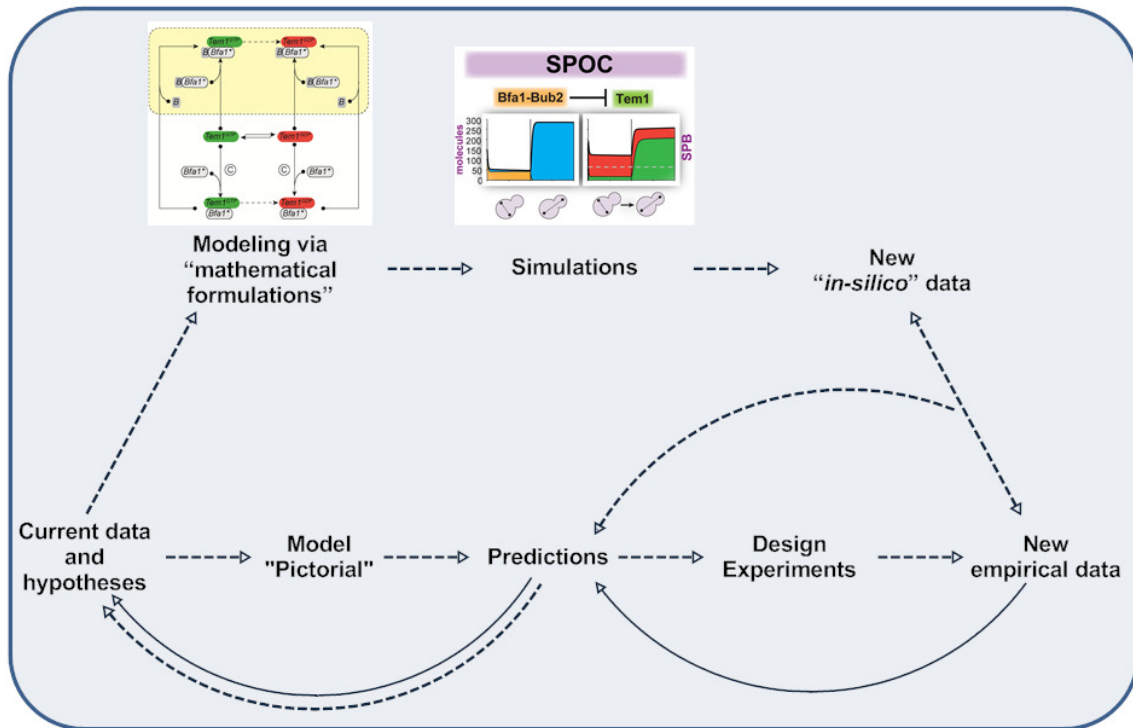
Tem1$^{GTP}$
Tem1$^{GDP}$
B Bfa1*
B Bfa1*
B Bfa1*
B Bfa1*
B
B
Tem1$^{GTP}$
Tem1$^{GDP}$
Bfa1*
Bfa1*
C
C
Tem1$^{GTP}$
Bfa1*
Tem1$^{GDP}$
Bfa1*

SPOC
Bfa1-Bub2
Tem1
300
250
200
150
100
50
0
molecules
SPB

Modeling via "mathematical formulations"

Simulations

New "in-silico" data

Current data and hypotheses

Model "Pictorial"

Predictions

Design Experiments

New empirical data